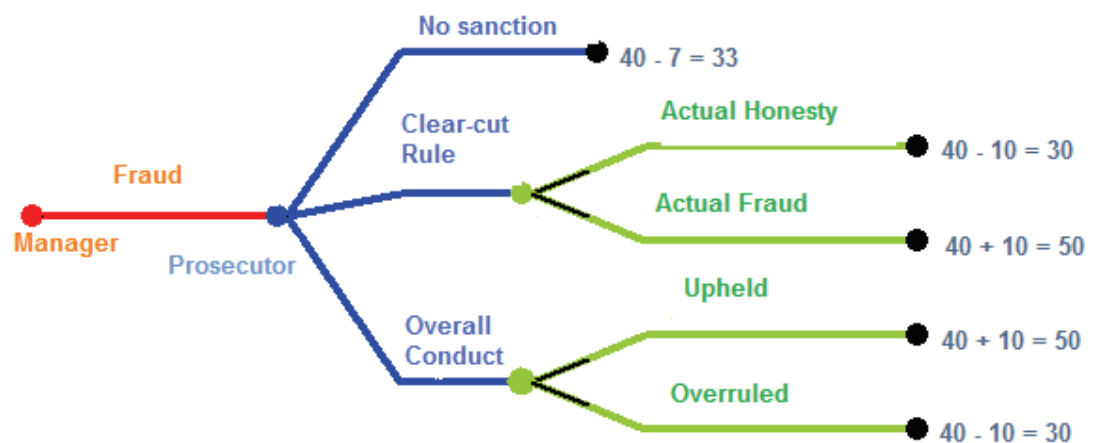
Fraud

Manager

Prosecutor

No sanction

$40 - 7 = 33$

Clear-cut Rule

Actual Honesty

$40 - 10 = 30$

Actual Fraud

$40 + 10 = 50$

Overall Conduct

Upheld

$40 + 10 = 50$

Overruled

$40 - 10 = 30$